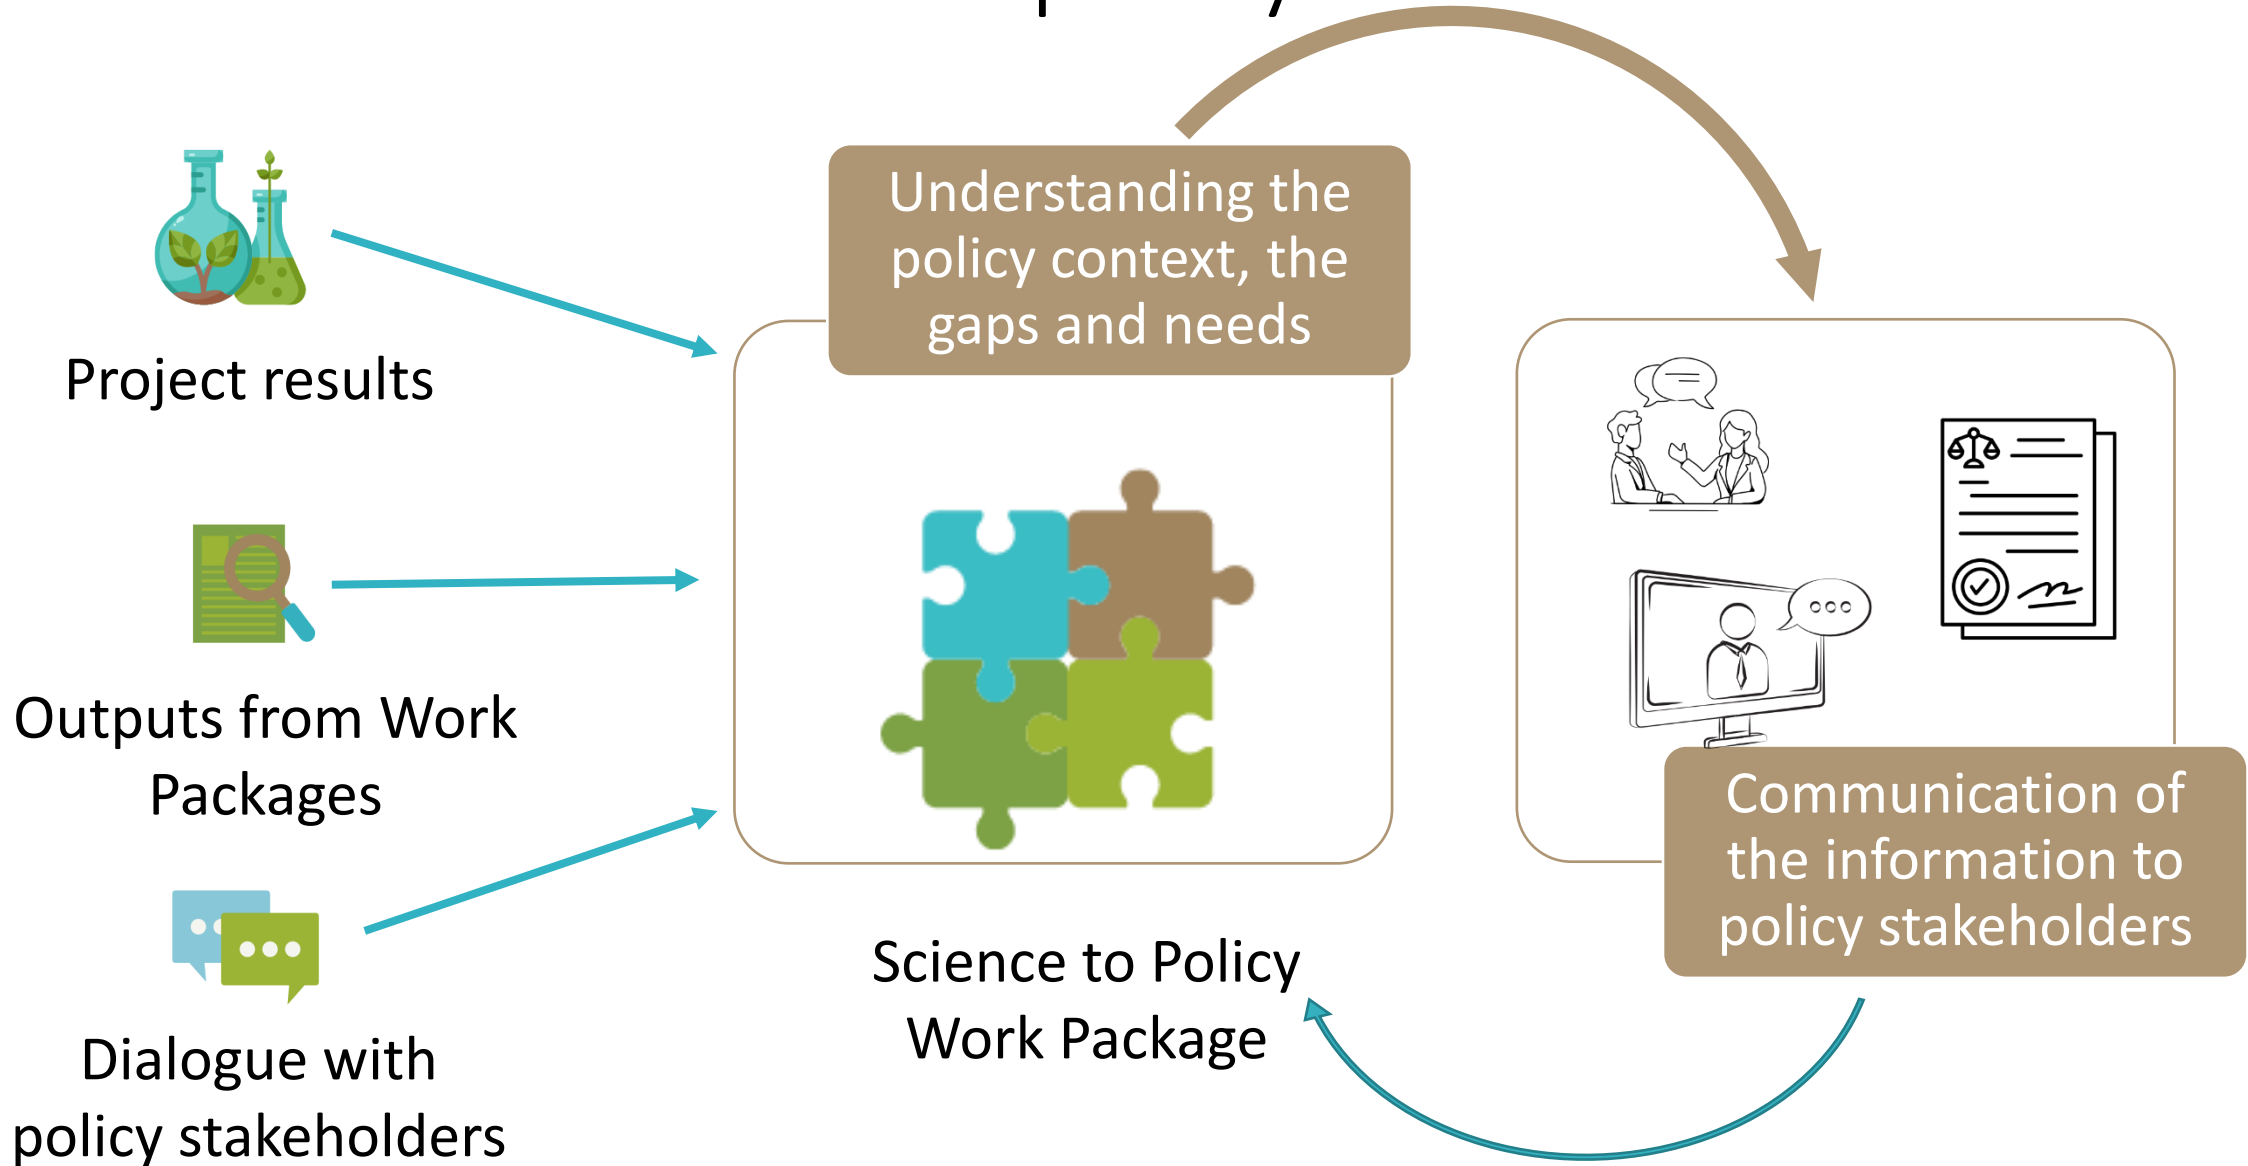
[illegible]

Understanding the policy context, the gaps and needs

Project results

Outputs from Work Packages

Dialogue with policy stakeholders

Science to Policy Work Package

Communication of the information to policy stakeholders